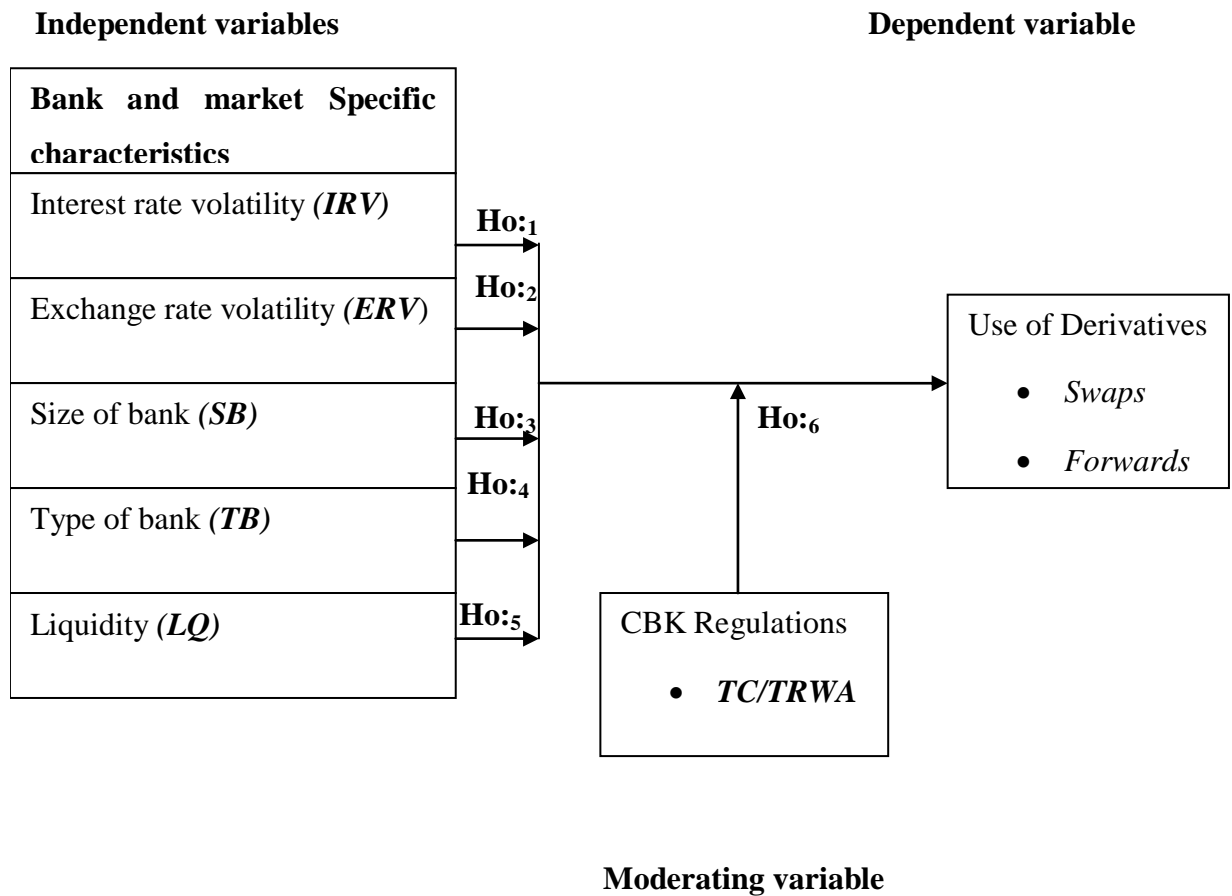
Independent variables

Dependent variable

Bank and market Specific characteristics

Interest rate volatility (IRV)

Exchange rate volatility (ERV)

Size of bank (SB)

Type of bank (TB)

Liquidity (LQ)

Ho:$_1$

Ho:$_2$

Ho:$_3$

Ho:$_4$

Ho:$_5$

Ho:$_6$

Use of Derivatives
- Swaps
- Forwards

CBK Regulations
- TC/TRWA

Moderating variable